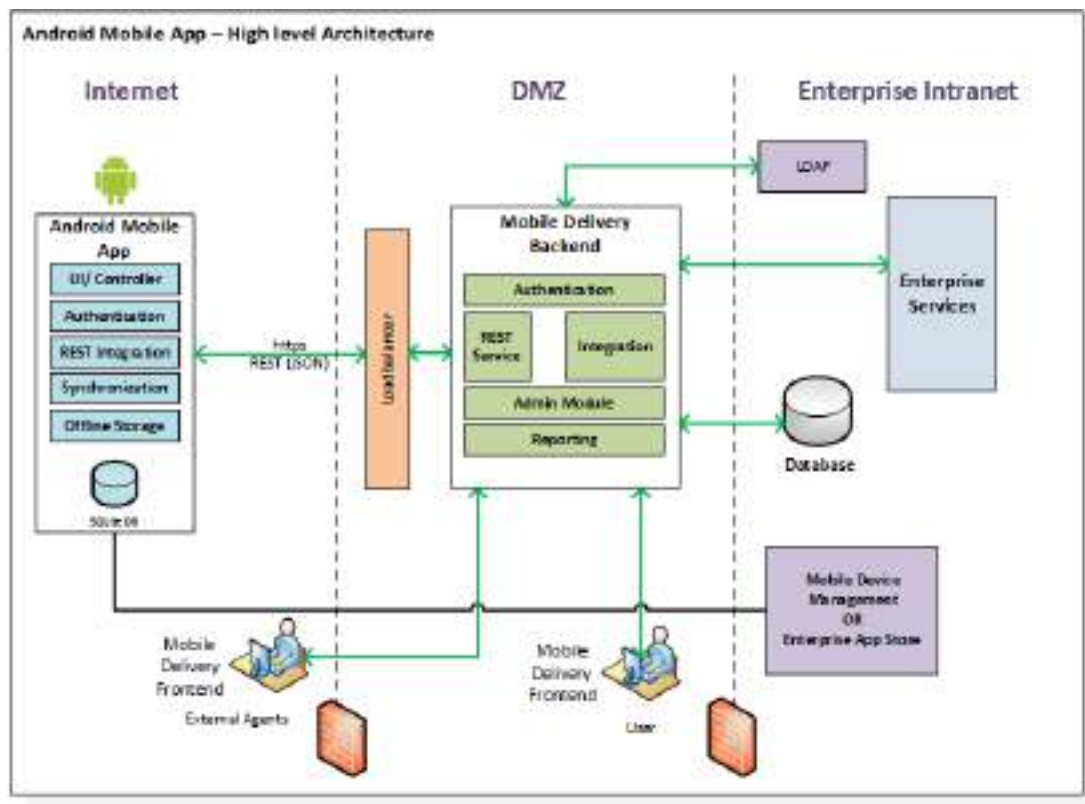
Android Mobile App – High level Architecture

Internet

DMZ

Enterprise Intranet

Android Mobile App

UI/ Controller

Authentication

REST Integration

Synchronization

Offline Storage

SQLite DB

Https
REST (JSON)

Load balancer

Mobile Delivery Backend

Authentication

REST Service

Integration

Admin Module

Reporting

LDAP

Enterprise Services

Database

Mobile Device Management OR Enterprise App Store

Mobile Delivery Frontend

External Agents

Mobile Delivery Frontend

User